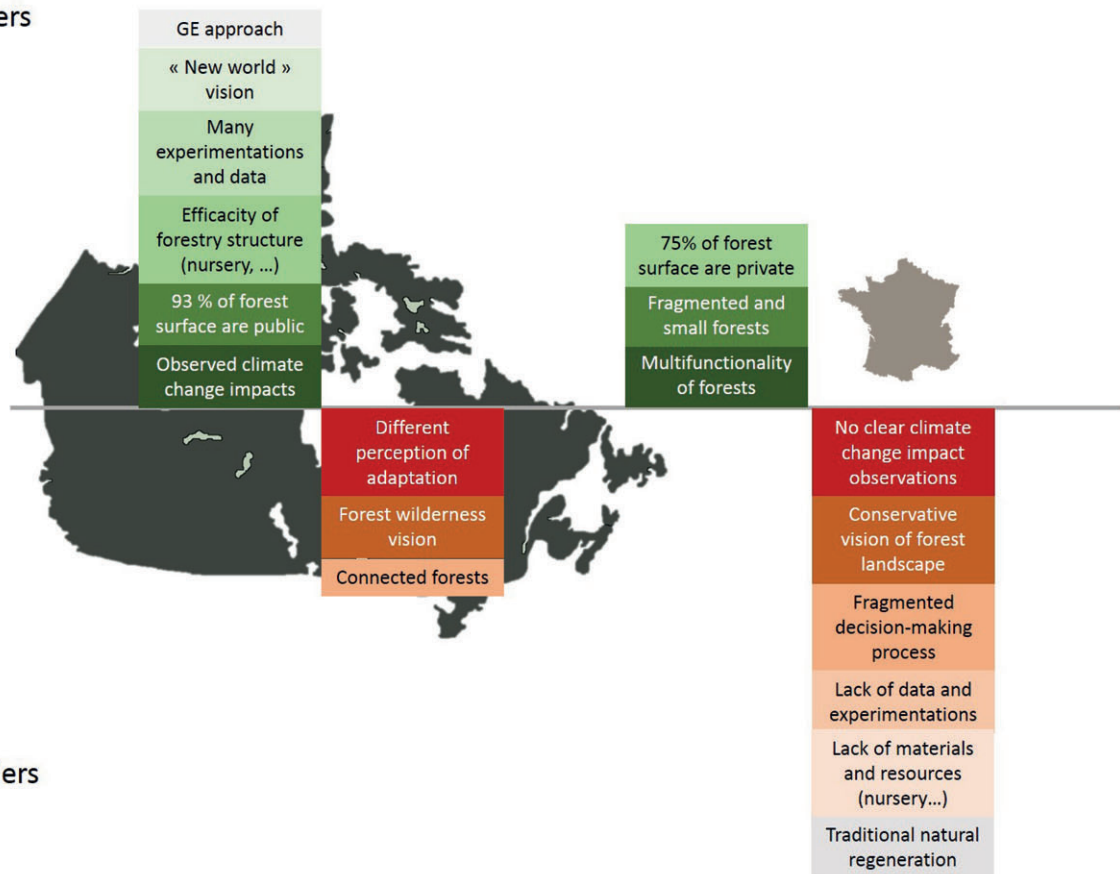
ers

GE approach

« New world » vision

Many experimentations and data

Efficacity of forestry structure (nursery, ...)

93 % of forest surface are public

Observed climate change impacts

Different perception of adaptation

Forest wilderness vision

Connected forests

75% of forest surface are private

Fragmented and small forests

Multifunctionality of forests

No clear climate change impact observations

Conservative vision of forest landscape

Fragmented decision-making process

Lack of data and experimentations

Lack of materials and resources (nursery...)

Traditional natural regeneration

ers